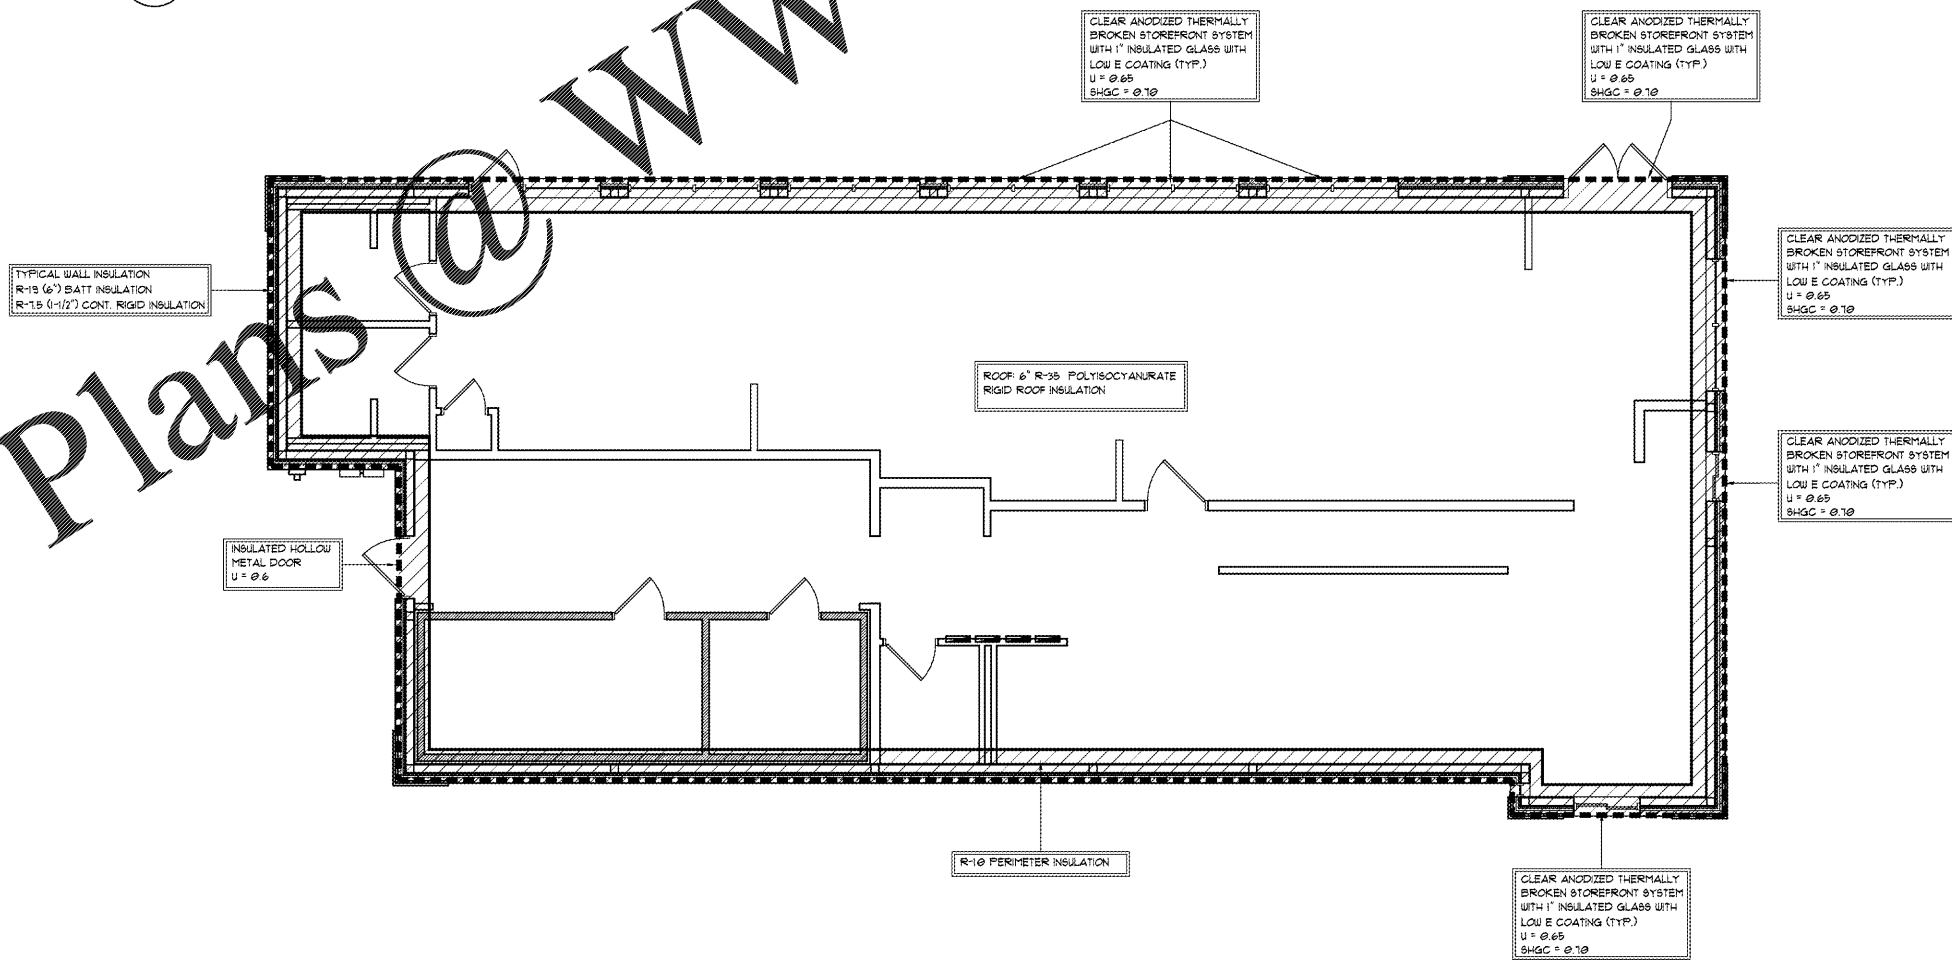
Plans @ WW

CLEAR ANODIZED THERMALLY BROKEN STOREFRONT SYSTEM WITH 1" INSULATED GLASS WITH LOW E COATING (TYP.)
U = 0.65
SHGC = 0.70

CLEAR ANODIZED THERMALLY BROKEN STOREFRONT SYSTEM WITH 1" INSULATED GLASS WITH LOW E COATING (TYP.)
U = 0.65
SHGC = 0.70

TYPICAL WALL INSULATION
R-19 (6") BATT INSULATION
R-7.5 (1-1/2") CONT. RIGID INSULATION

CLEAR ANODIZED THERMALLY BROKEN STOREFRONT SYSTEM WITH 1" INSULATED GLASS WITH LOW E COATING (TYP.)
U = 0.65
SHGC = 0.70

ROOF: 6" R-35 POLYISOCYANURATE RIGID ROOF INSULATION

CLEAR ANODIZED THERMALLY BROKEN STOREFRONT SYSTEM WITH 1" INSULATED GLASS WITH LOW E COATING (TYP.)
U = 0.65
SHGC = 0.70

INSULATED HOLLOW METAL DOOR
U = 0.6

R-10 PERIMETER INSULATION

CLEAR ANODIZED THERMALLY BROKEN STOREFRONT SYSTEM WITH 1" INSULATED GLASS WITH LOW E COATING (TYP.)
U = 0.65
SHGC = 0.70